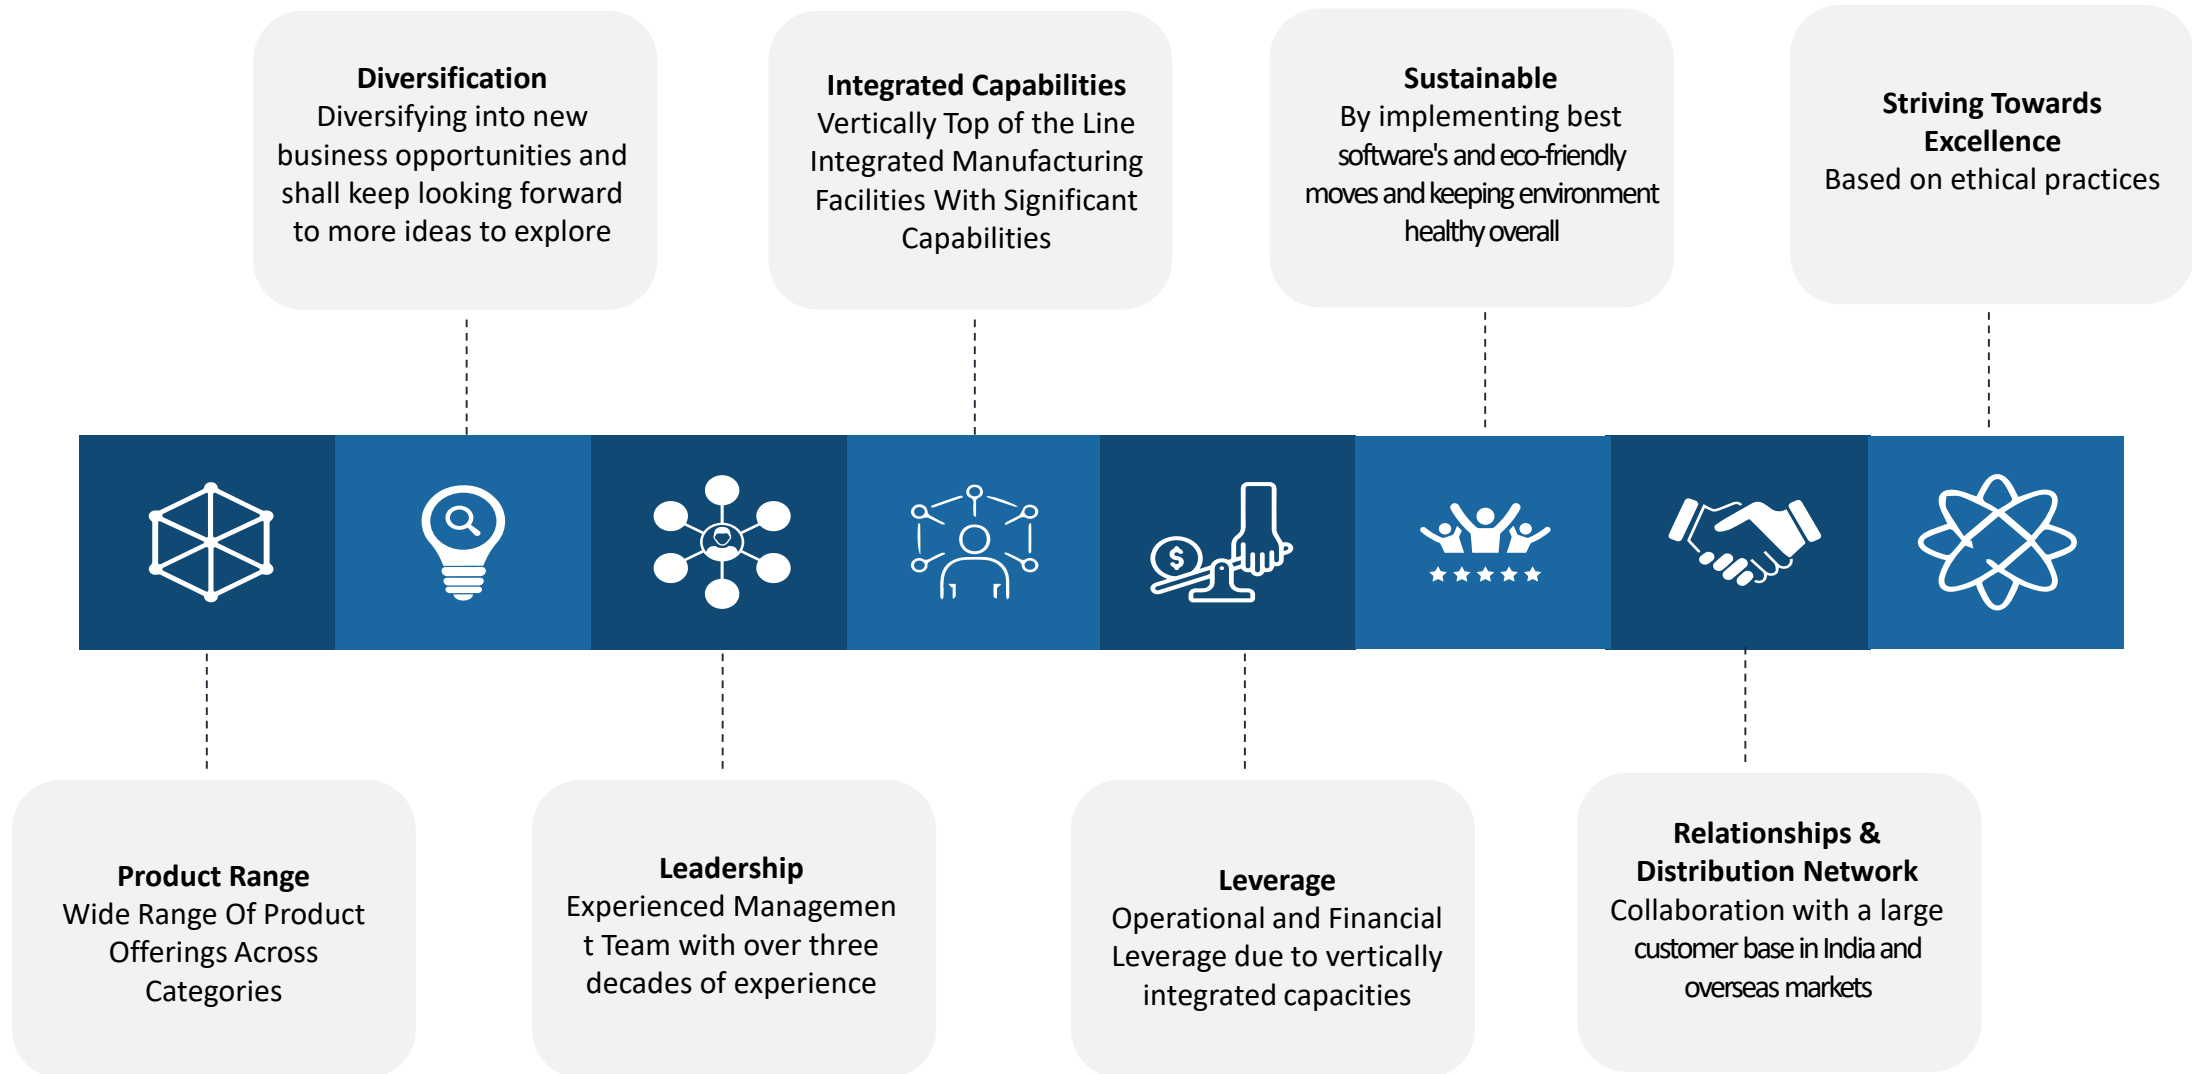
**Diversification**
Diversifying into new business opportunities and shall keep looking forward to more ideas to explore

**Integrated Capabilities**
Vertically Top of the Line Integrated Manufacturing Facilities With Significant Capabilities

**Sustainable**
By implementing best software's and eco-friendly moves and keeping environment healthy overall

**Striving Towards Excellence**
Based on ethical practices

**Product Range**
Wide Range Of Product Offerings Across Categories

**Leadership**
Experienced Managemen t Team with over three decades of experience

**Leverage**
Operational and Financial Leverage due to vertically integrated capacities

**Relationships & Distribution Network**
Collaboration with a large customer base in India and overseas markets